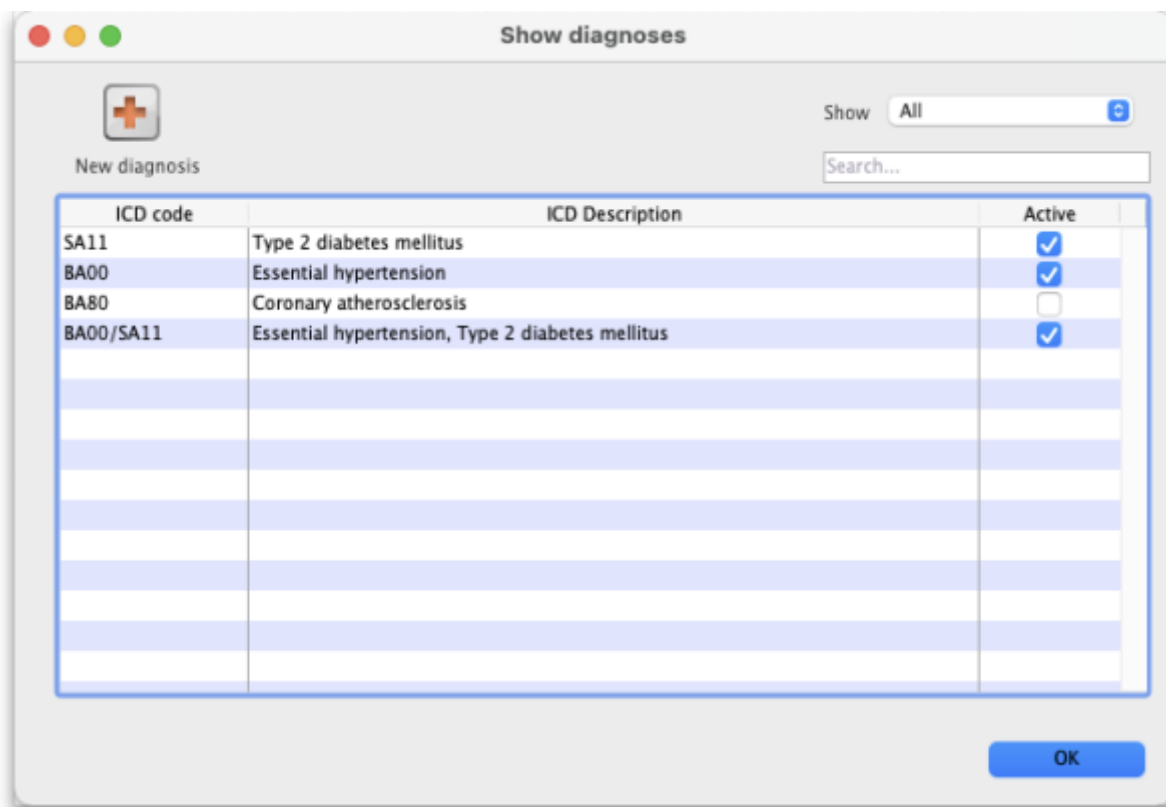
Show diagnoses

New diagnosis

Show All

Search...

| ICD code | ICD Description | Active |
|---|---|---|
| SA11 | Type 2 diabetes mellitus | ☑ |
| BA00 | Essential hypertension | ☑ |
| BA80 | Coronary atherosclerosis | ☐ |
| BA00/SA11 | Essential hypertension, Type 2 diabetes mellitus | ☑ |

OK